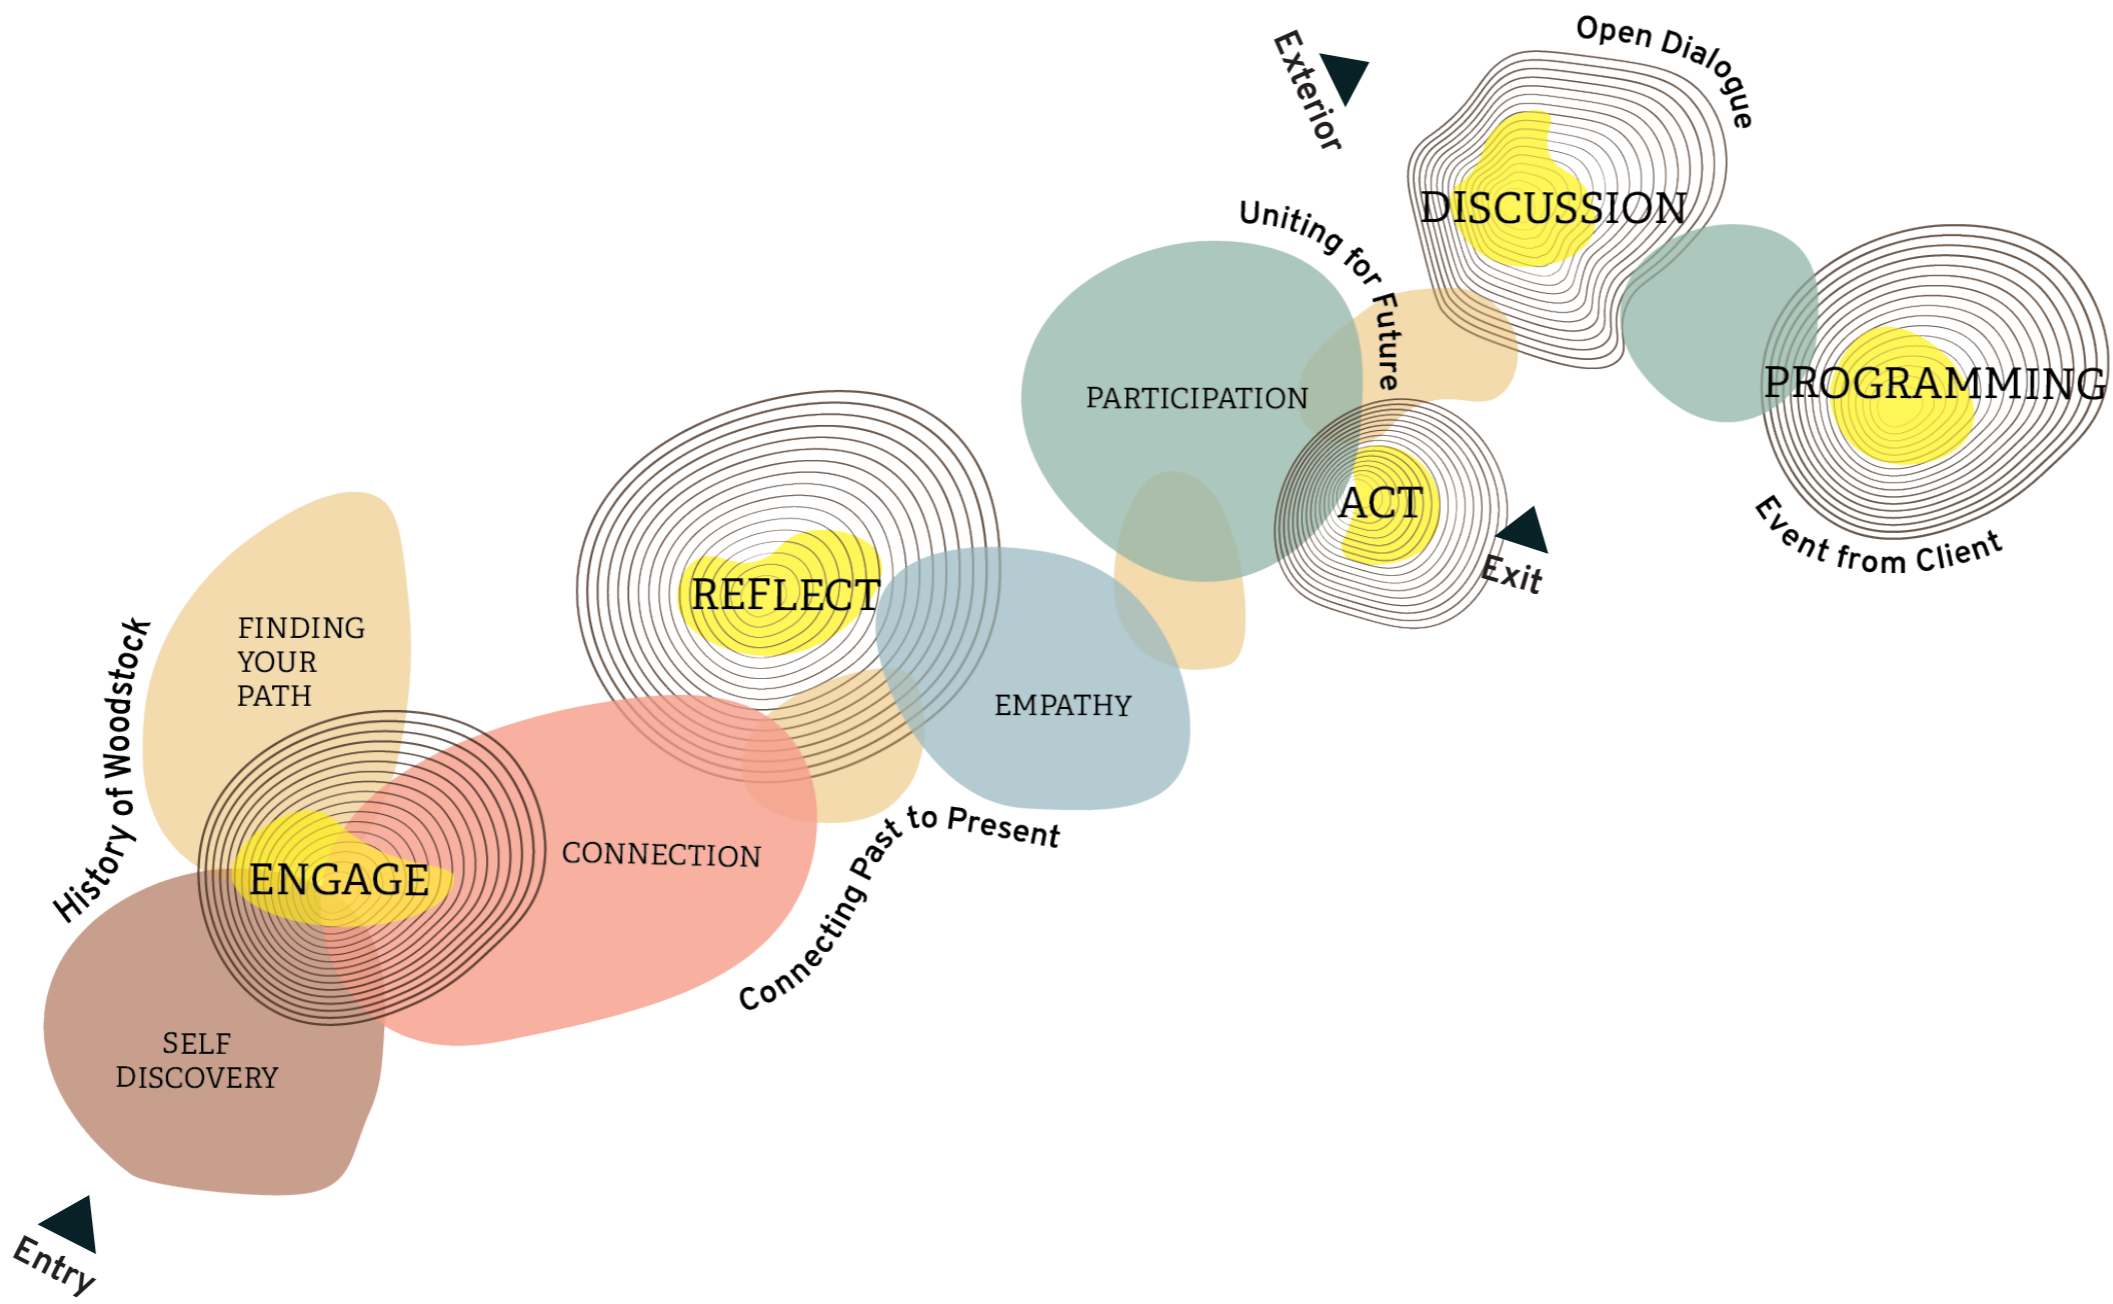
Exterior

Open Dialogue

DISCUSSION

Uniting for Future

PARTICIPATION

PROGRAMMING

ACT

Exit

Event from Client

REFLECT

FINDING YOUR PATH

History of Woodstock

EMPATHY

Connecting Past to Present

CONNECTION

ENGAGE

SELF DISCOVERY

Entry